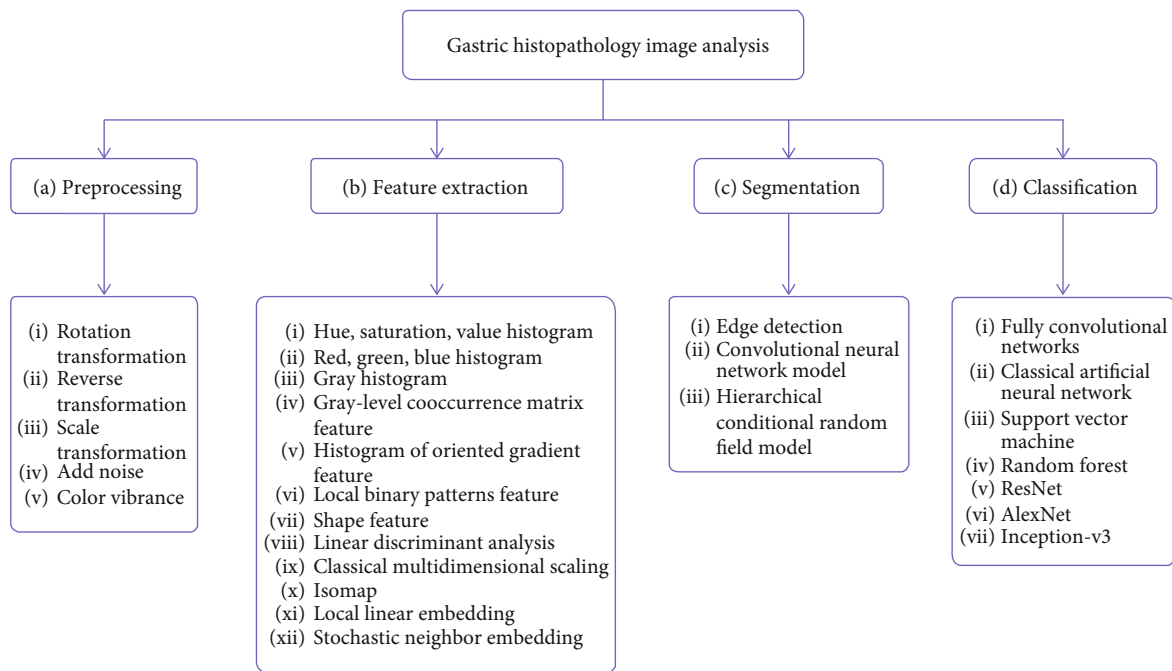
Gastric histopathology image analysis

(a) Preprocessing

(i) Rotation transformation
(ii) Reverse transformation
(iii) Scale transformation
(iv) Add noise
(v) Color vibrance

(b) Feature extraction

(i) Hue, saturation, value histogram
(ii) Red, green, blue histogram
(iii) Gray histogram
(iv) Gray-level cooccurrence matrix feature
(v) Histogram of oriented gradient feature
(vi) Local binary patterns feature
(vii) Shape feature
(viii) Linear discriminant analysis
(ix) Classical multidimensional scaling
(x) Isomap
(xi) Local linear embedding
(xii) Stochastic neighbor embedding

(c) Segmentation

(i) Edge detection
(ii) Convolutional neural network model
(iii) Hierarchical conditional random field model

(d) Classification

(i) Fully convolutional networks
(ii) Classical artificial neural network
(iii) Support vector machine
(iv) Random forest
(v) ResNet
(vi) AlexNet
(vii) Inception-v3